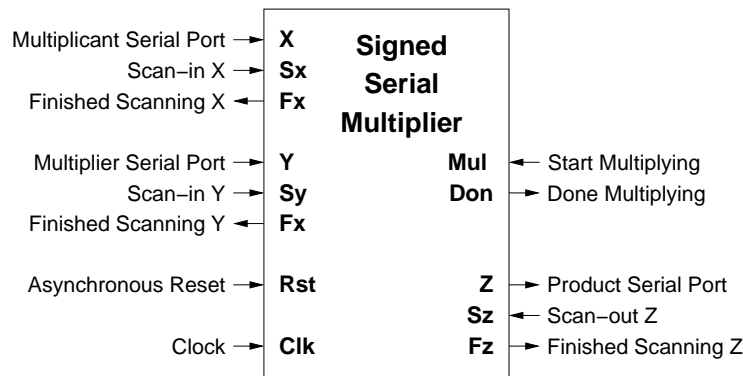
Signed Serial Multiplier

Multiplicant Serial Port X
Scan−in X Sx
Finished Scanning X Fx

Multiplier Serial Port Y
Scan−in Y Sy
Finished Scanning Y Fx

Asynchronous Reset Rst

Clock Clk

Mul Start Multiplying
Don Done Multiplying

Z Product Serial Port
Sz Scan−out Z
Fz Finished Scanning Z